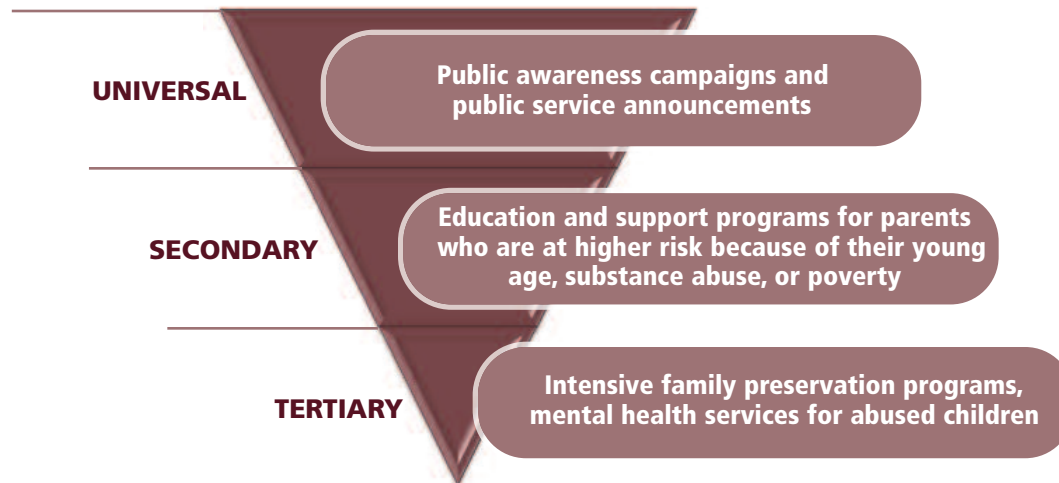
UNIVERSAL

Public awareness campaigns and public service announcements

SECONDARY

Education and support programs for parents who are at higher risk because of their young age, substance abuse, or poverty

TERTIARY

Intensive family preservation programs, mental health services for abused children